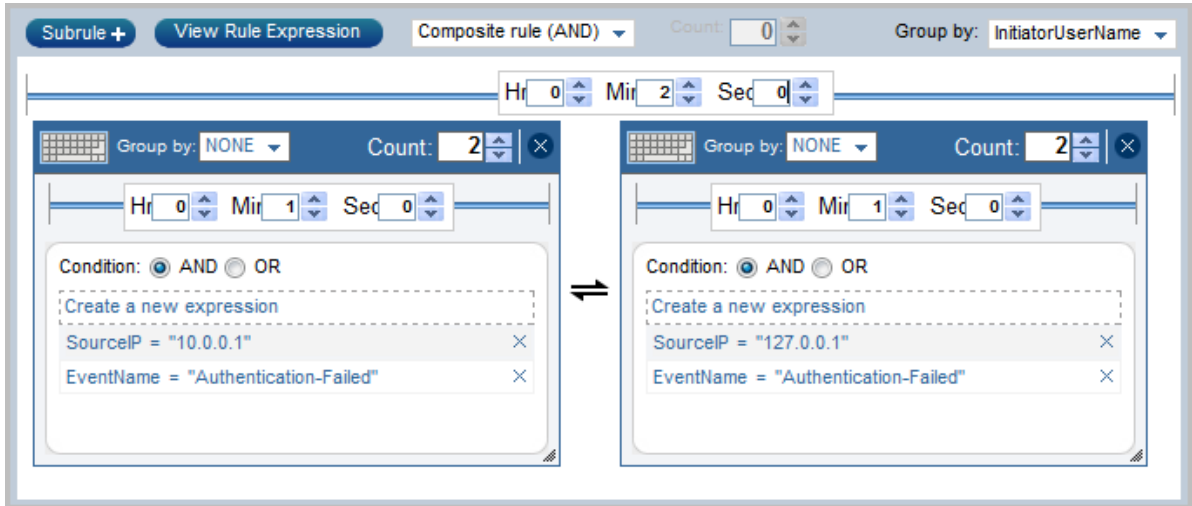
Subrule + View Rule Expression Composite rule (AND) Count: 0 Group by: InitiatorUserName

Hr 0 Mir 2 Sec 0

Group by: NONE Count: 2

Hr 0 Mir 1 Sec 0

Condition: AND OR

Create a new expression

SourceIP = "10.0.0.1"

EventName = "Authentication-Failed"

Group by: NONE Count: 2

Hr 0 Mir 1 Sec 0

Condition: AND OR

Create a new expression

SourceIP = "127.0.0.1"

EventName = "Authentication-Failed"